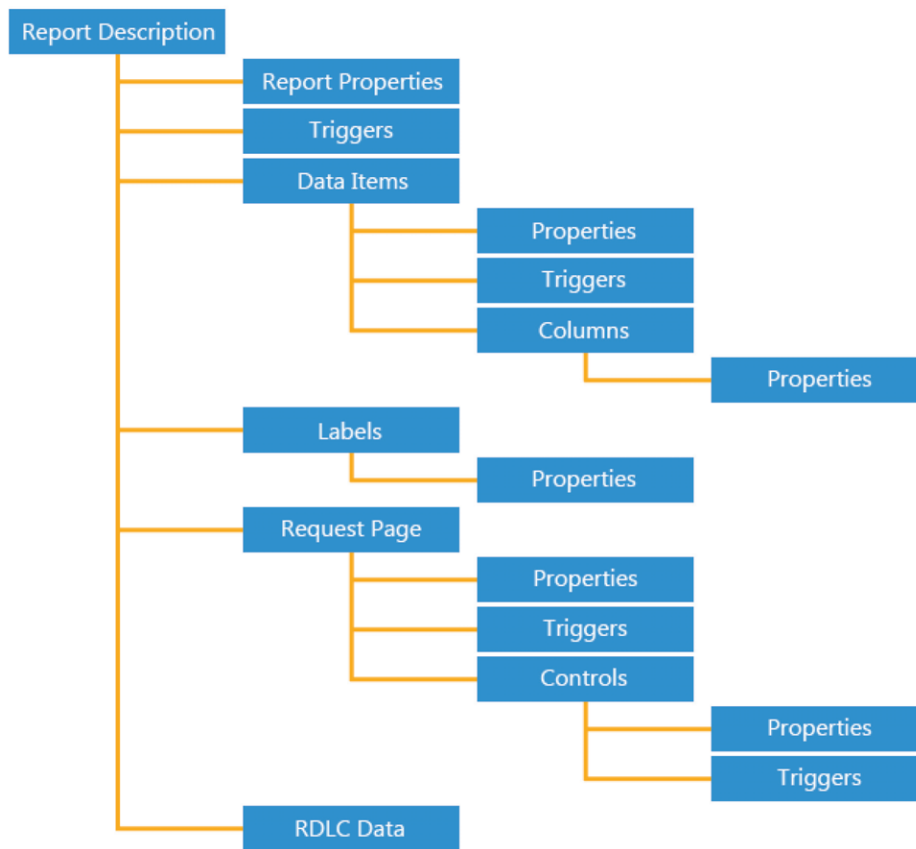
Report Description

Report Properties

Triggers

Data Items

Properties

Triggers

Columns

Properties

Labels

Properties

Request Page

Properties

Triggers

Controls

Properties

Triggers

RDLC Data